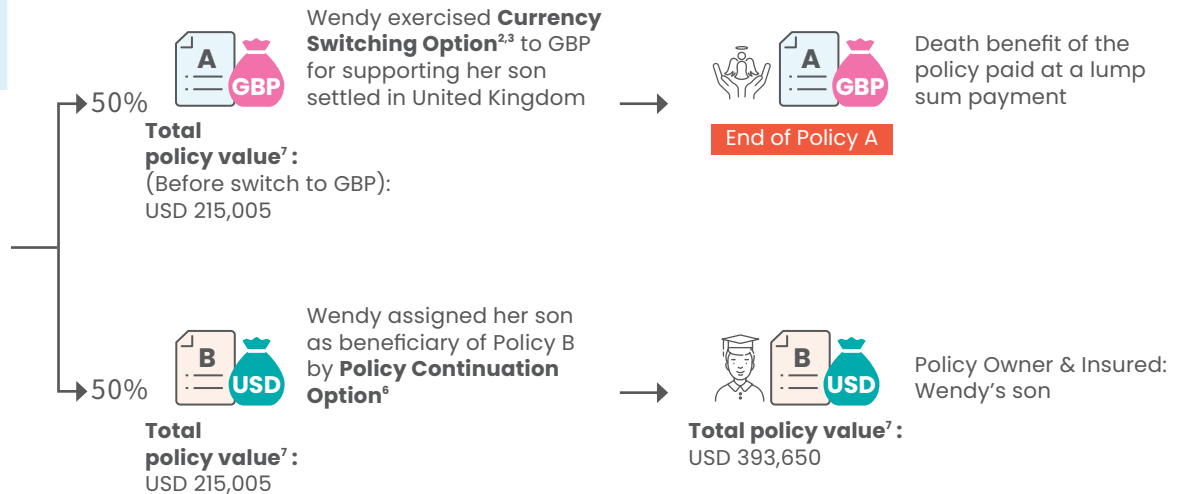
50%

A GBP

Wendy exercised **Currency Switching Option**$^{2,3}$ to GBP for supporting her son settled in United Kingdom

**Total policy value**$^{7}$**:**
(Before switch to GBP):
USD 215,005

A GBP

Death benefit of the policy paid at a lump sum payment

End of Policy A

50%

B USD

Wendy assigned her son as beneficiary of Policy B by **Policy Continuation Option**$^{6}$

**Total policy value**$^{7}$**:**
USD 215,005

B USD

Policy Owner & Insured: Wendy's son

**Total policy value**$^{7}$**:**
USD 393,650